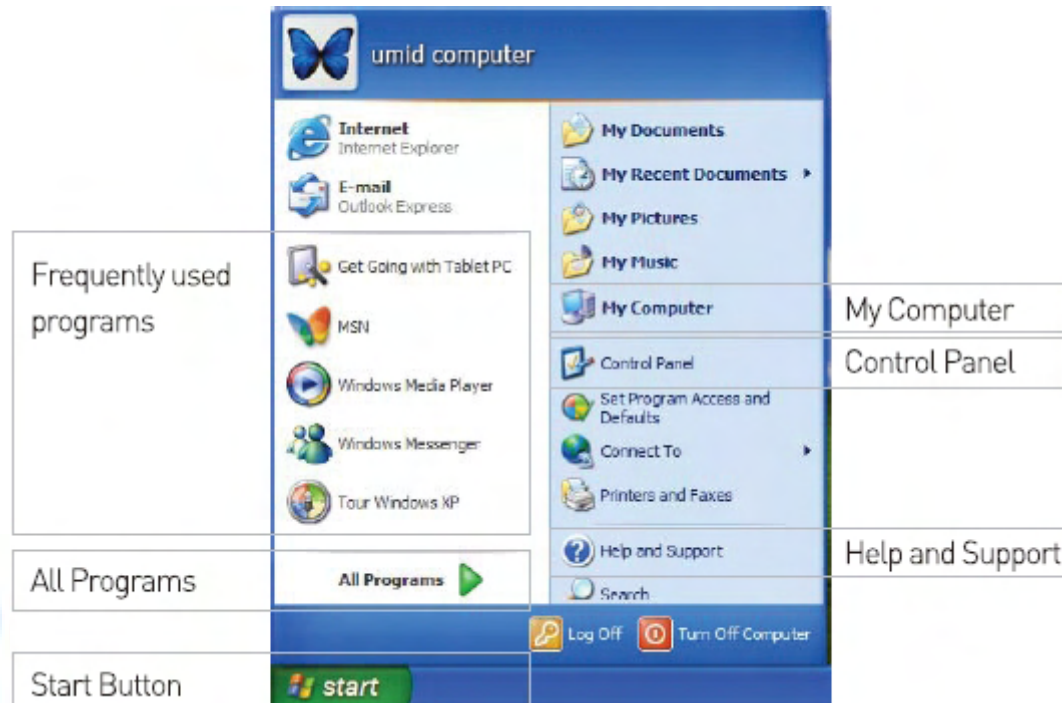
umid computer

Internet
Internet Explorer

E-mail
Outlook Express

Get Going with Tablet PC

MSN

Windows Media Player

Windows Messenger

Tour Windows XP

All Programs

My Documents

My Recent Documents

My Pictures

My Music

My Computer

Control Panel

Set Program Access and Defaults

Connect To

Printers and Faxes

Help and Support

Search

Log Off

Turn Off Computer

start

Frequently used programs

All Programs

Start Button

My Computer

Control Panel

Help and Support